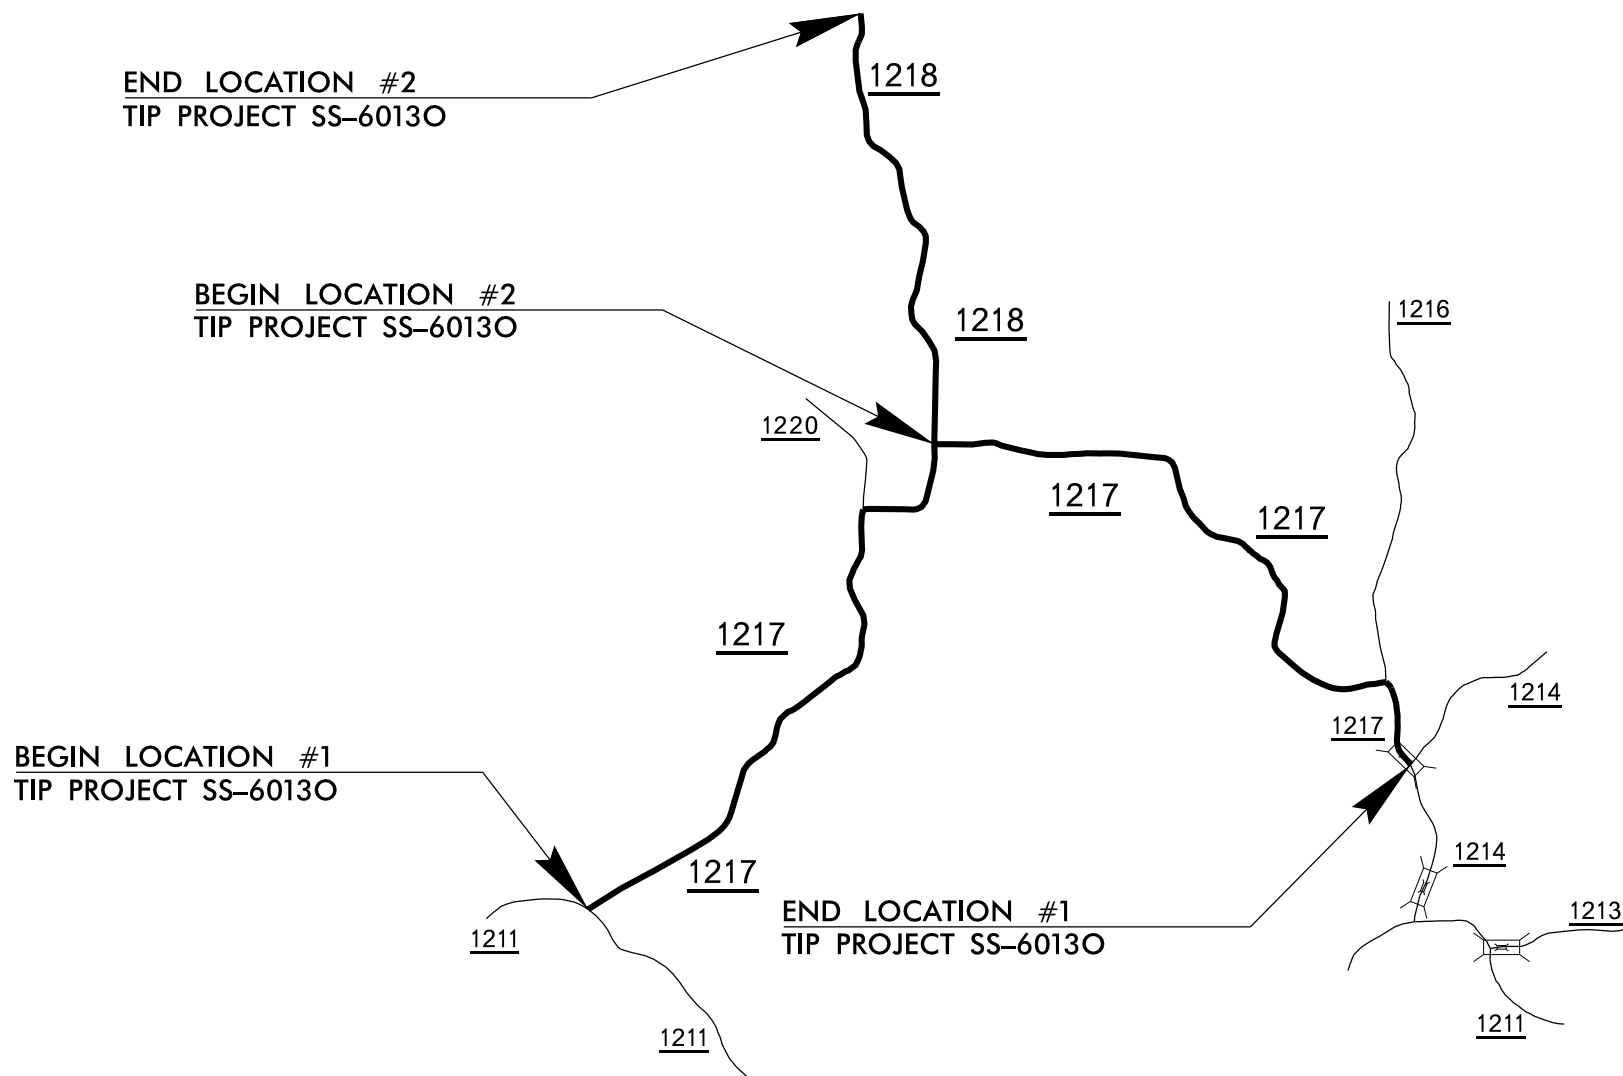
END LOCATION #2
TIP PROJECT SS-6013O

1218

BEGIN LOCATION #2
TIP PROJECT SS-6013O

1218

1216

1220

1217

1217

1217

1214

1217

BEGIN LOCATION #1
TIP PROJECT SS-6013O

1217

1214

END LOCATION #1
TIP PROJECT SS-6013O

1213

1211

1211

1211